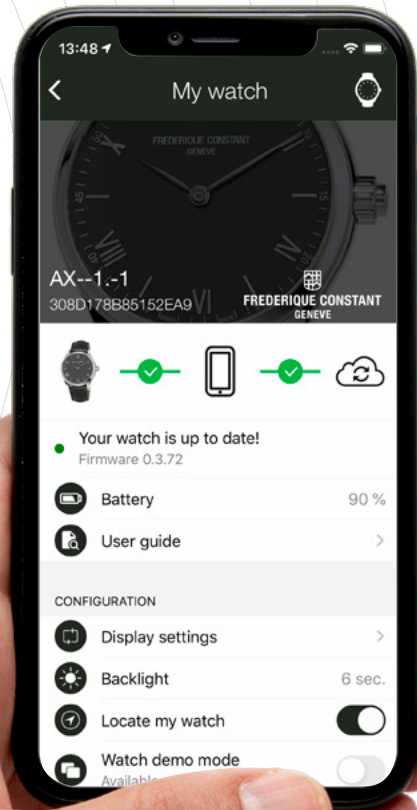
13:48

My watch

FREDERIQUE CONSTANT
GENEVE

AX--1.-1
308D178B85152EA9

FREDERIQUE CONSTANT
GENEVE

Your watch is up to date!
Firmware 0.3.72

Battery 90 %

User guide

CONFIGURATION

Display settings

Backlight 6 sec.

Locate my watch

Watch demo mode
Availab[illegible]